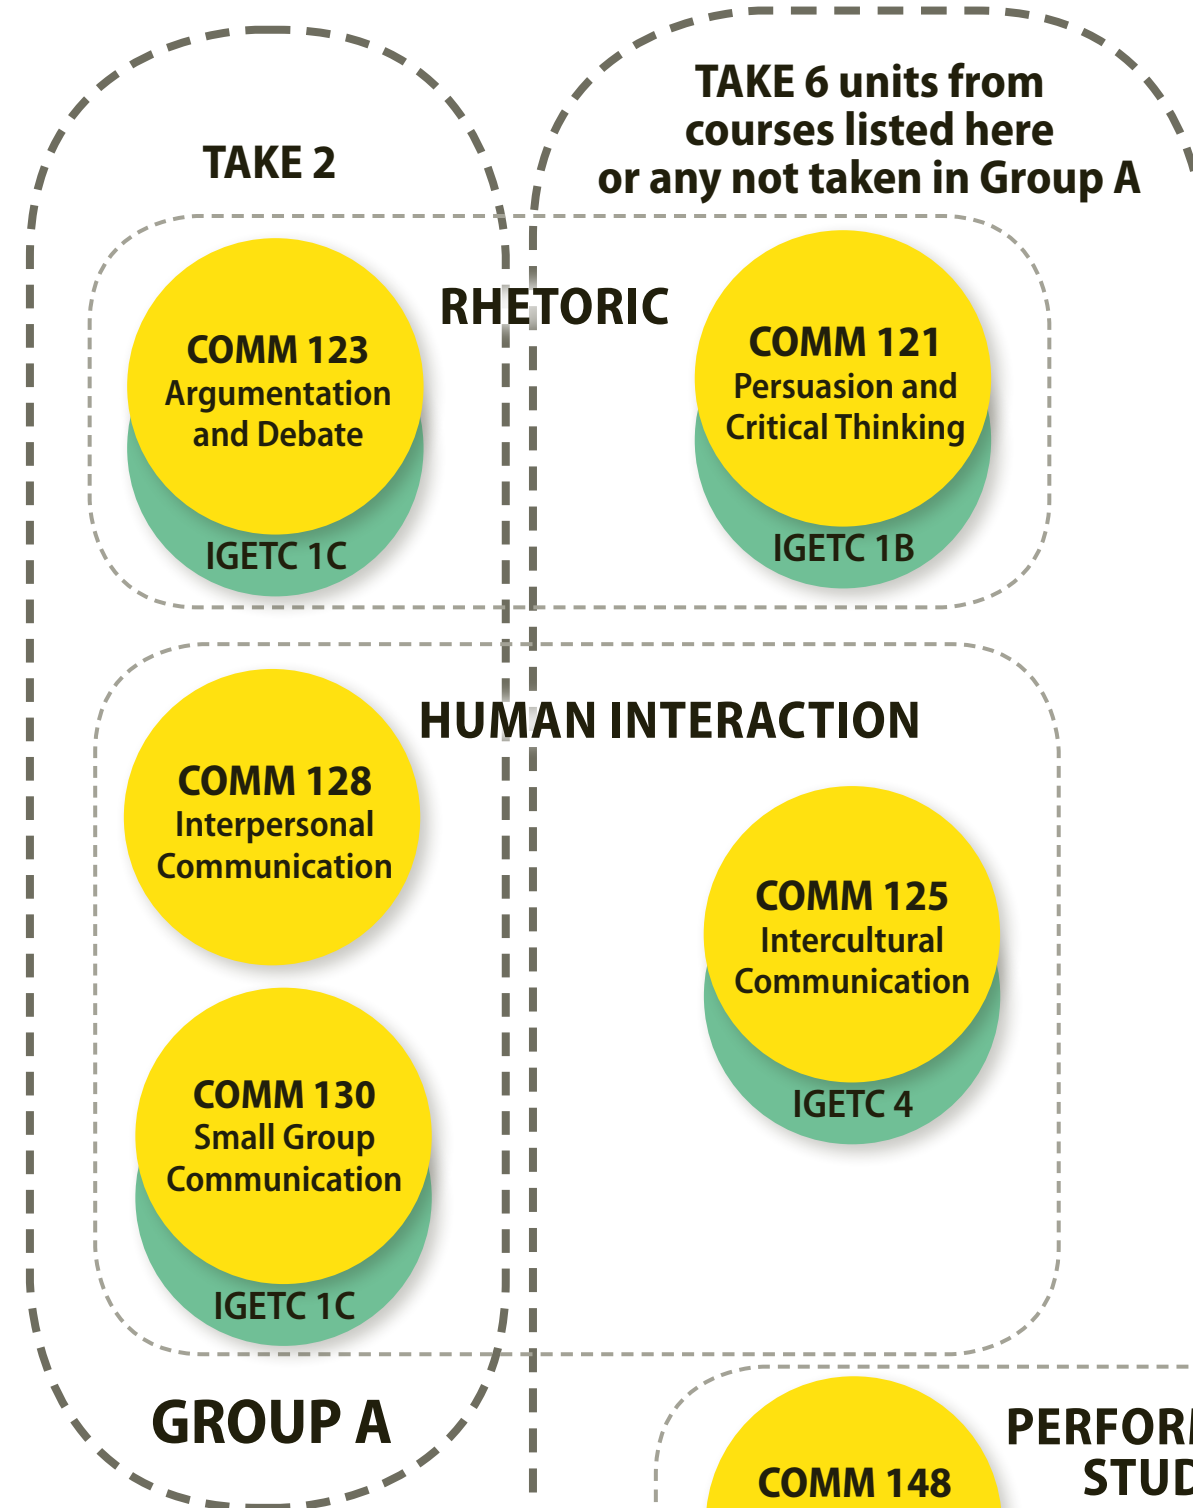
TAKE 2

TAKE 6 units from courses listed here or any not taken in Group A

RHETORIC

COMM 123
Argumentation and Debate
IGETC 1C

COMM 121
Persuasion and Critical Thinking
IGETC 1B

HUMAN INTERACTION

COMM 128
Interpersonal Communication

COMM 125
Intercultural Communication
IGETC 4

COMM 130
Small Group Communication
IGETC 1C

GROUP A

COMM 148

PERFOR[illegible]
STUD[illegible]